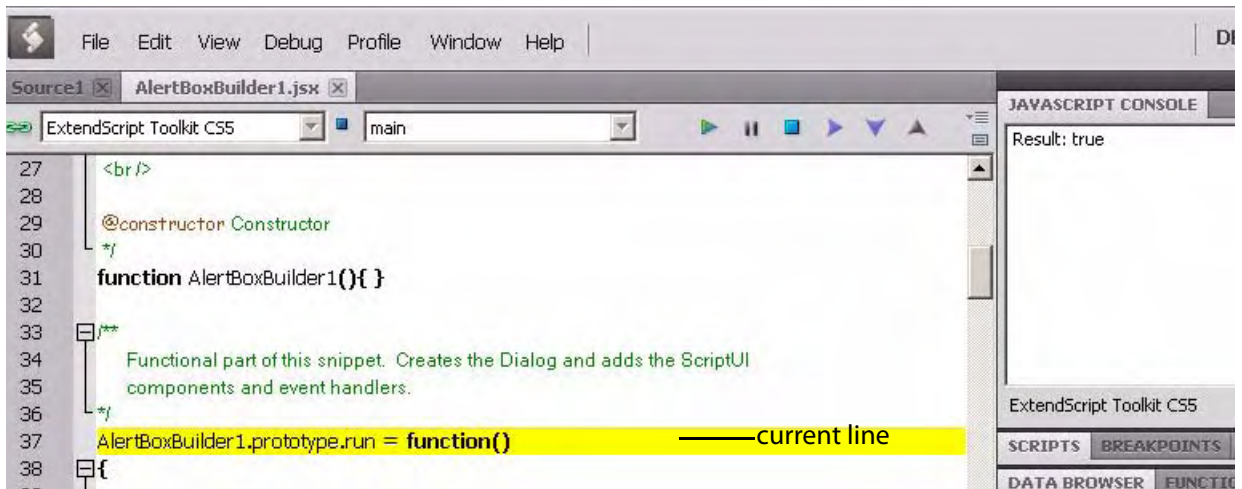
File Edit View Debug Profile Window Help

DE

Source1 AlertBoxBuilder1.jsx

ExtendScript Toolkit CS5 main

JAVASCRIPT CONSOLE

Result: true

27 <br />
28
29 @constructor Constructor
30 */
31 function AlertBoxBuilder1(){ }
32
33 /**
34 Functional part of this snippet. Creates the Dialog and adds the ScriptUI
35 components and event handlers.
36 */
37 AlertBoxBuilder1.prototype.run = function()
38 {

current line

ExtendScript Toolkit CS5

SCRIPTS BREAKPOINTS

DATA BROWSER FUNCTIC